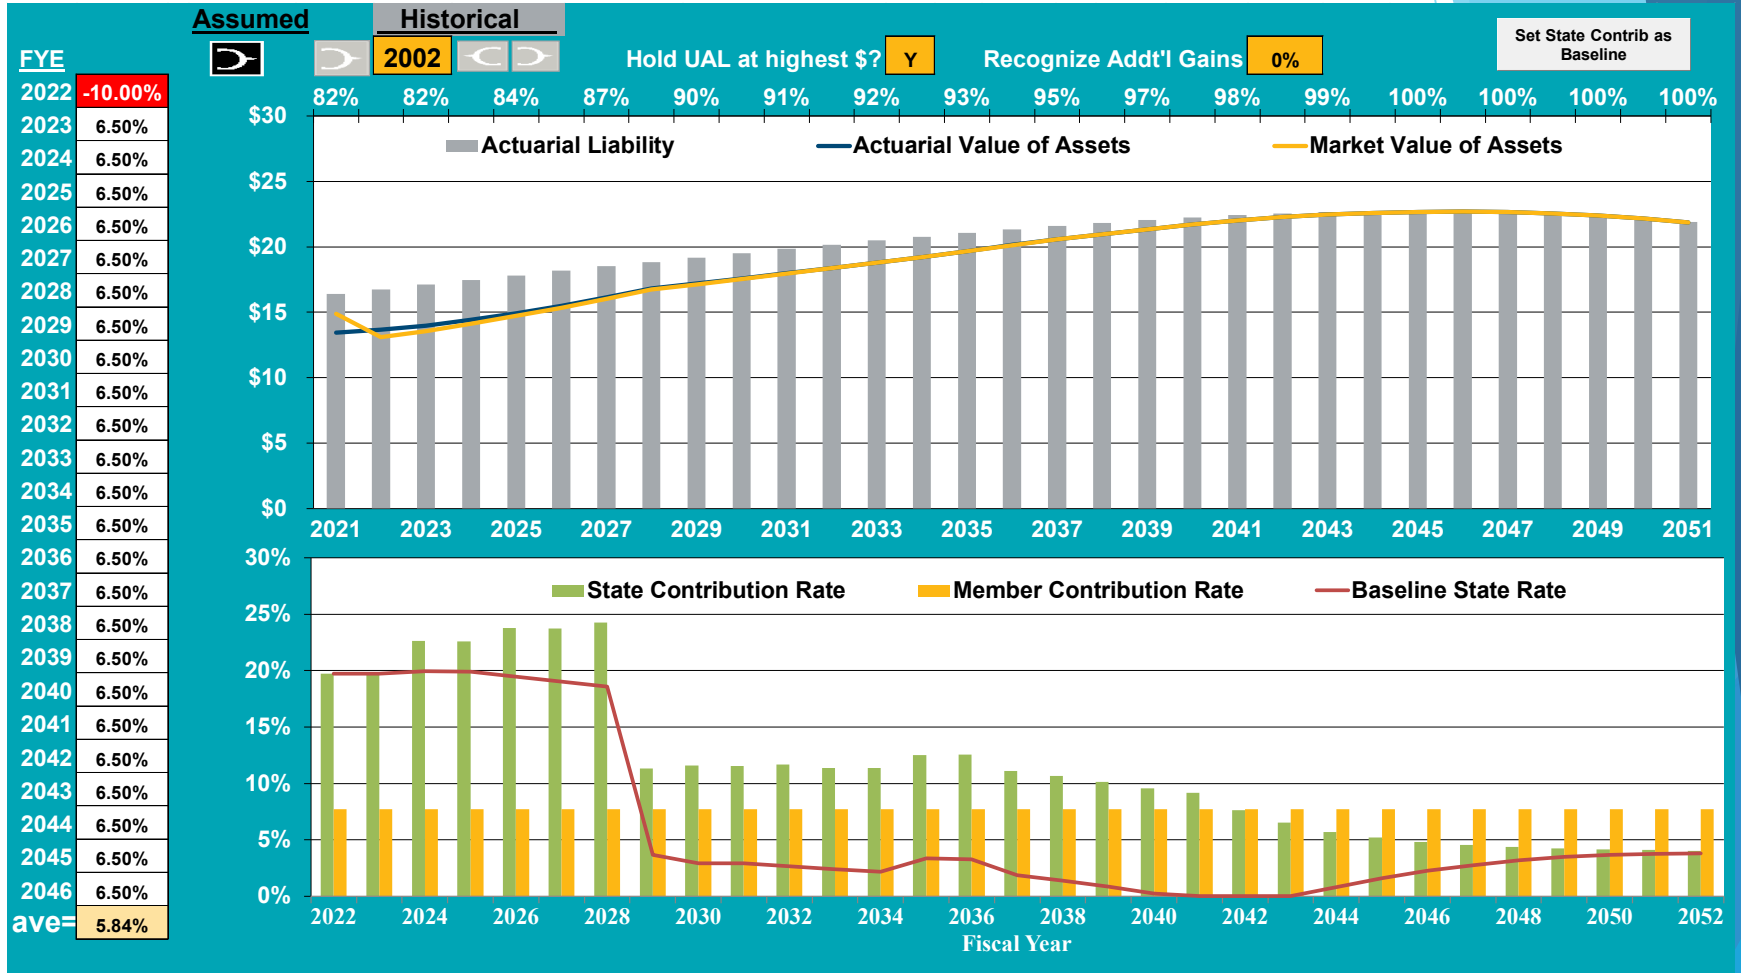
Assumed Historical

FYE

2002

Hold UAL at highest $? Y

Recognize Addt'l Gains 0%

Set State Contrib as Baseline

| FYE | |
|---|---|
| 2022 | -10.00% |
| 2023 | 6.50% |
| 2024 | 6.50% |
| 2025 | 6.50% |
| 2026 | 6.50% |
| 2027 | 6.50% |
| 2028 | 6.50% |
| 2029 | 6.50% |
| 2030 | 6.50% |
| 2031 | 6.50% |
| 2032 | 6.50% |
| 2033 | 6.50% |
| 2034 | 6.50% |
| 2035 | 6.50% |
| 2036 | 6.50% |
| 2037 | 6.50% |
| 2038 | 6.50% |
| 2039 | 6.50% |
| 2040 | 6.50% |
| 2041 | 6.50% |
| 2042 | 6.50% |
| 2043 | 6.50% |
| 2044 | 6.50% |
| 2045 | 6.50% |
| 2046 | 6.50% |
| ave= | 5.84% |

82% 82% 84% 87% 90% 91% 92% 93% 95% 97% 98% 99% 100% 100% 100% 100%

$30 $25 $20 $15 $10 $5 $0

Actuarial Liability
Actuarial Value of Assets
Market Value of Assets

2021 2023 2025 2027 2029 2031 2033 2035 2037 2039 2041 2043 2045 2047 2049 2051

30% 25% 20% 15% 10% 5% 0%

State Contribution Rate
Member Contribution Rate
Baseline State Rate

2022 2024 2026 2028 2030 2032 2034 2036 2038 2040 2042 2044 2046 2048 2050 2052

Fiscal Year